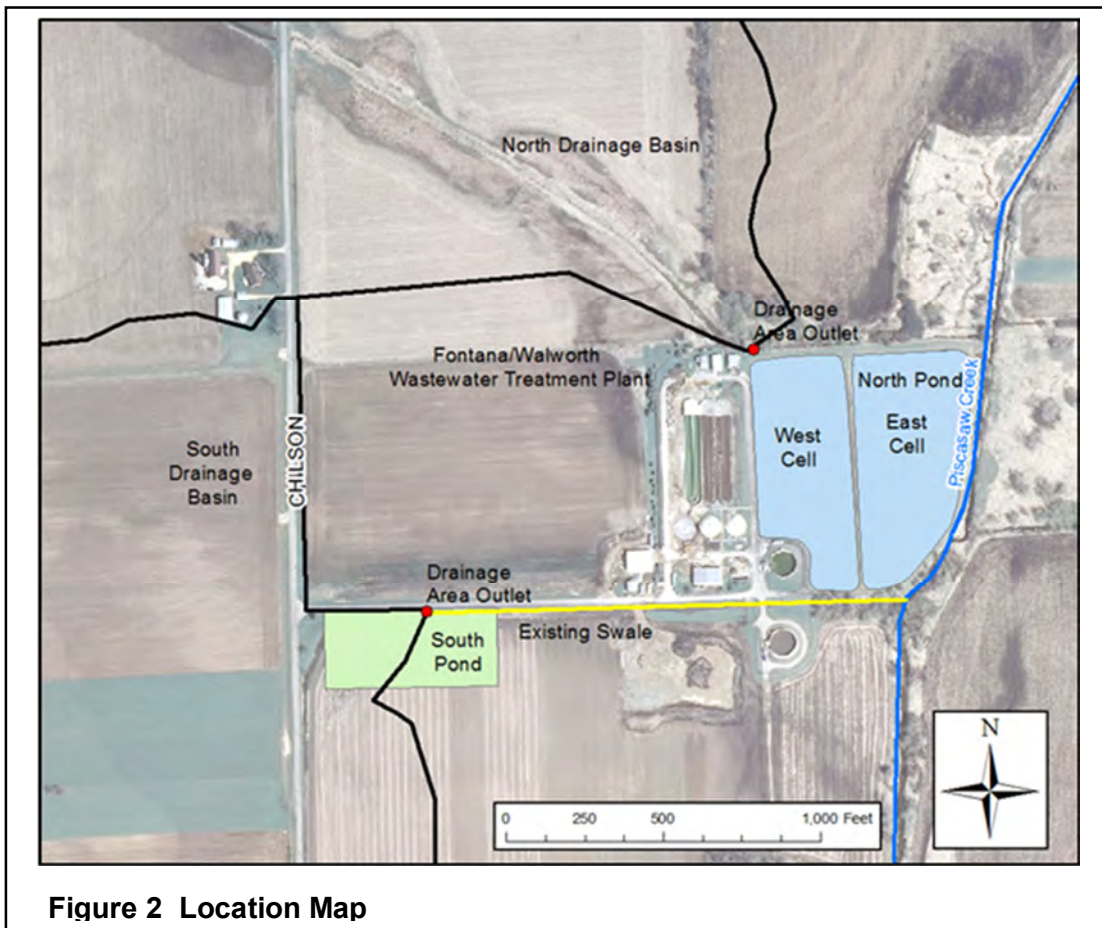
North Drainage Basin

Drainage Area Outlet

Fontana/Walworth Wastewater Treatment Plant

North Pond

West Cell

East Cell

Piscasaw Creek

South Drainage Basin

CHILSON

Drainage Area Outlet

South Pond

Existing Swale

N

0 250 500 1,000 Feet

Figure 2 Location Map